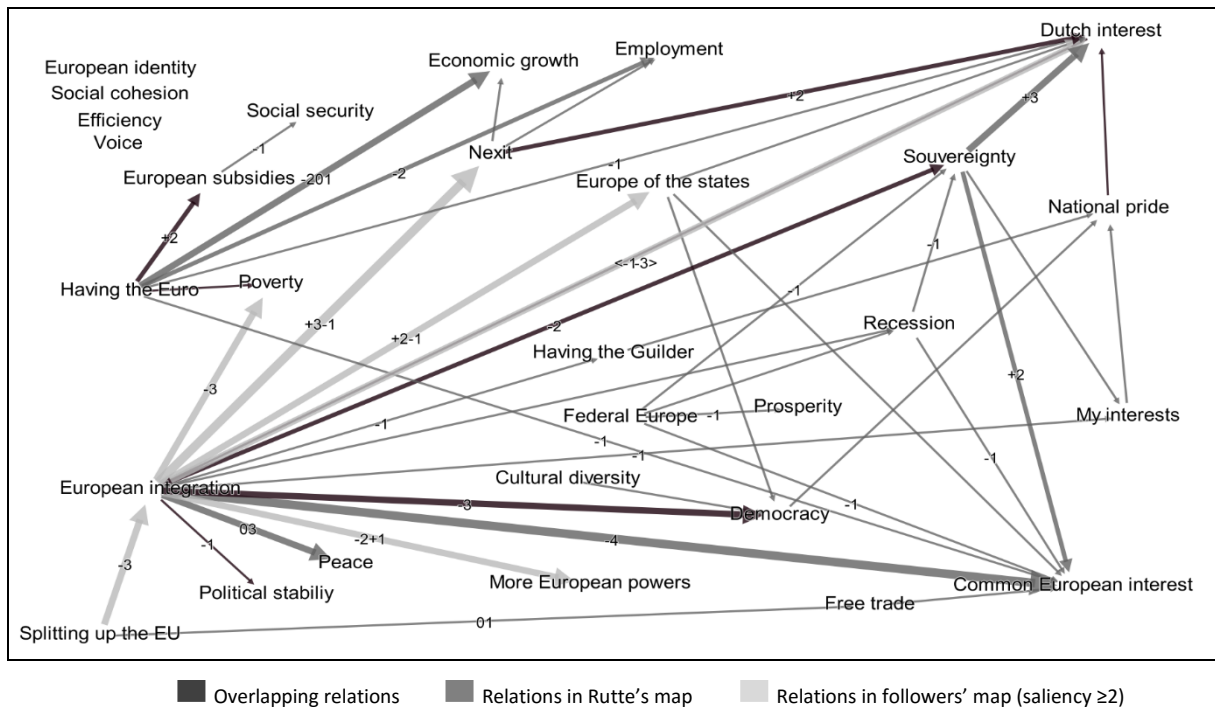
European identity
Social cohesion
Efficiency
Voice

Economic growth
Employment
Dutch interest
Social security
-1
European subsidies -201
-2
Nexit
+2
-1
+3
Europe of the states
Souvereignty
National pride
+2
Having the Euro
Poverty
<-1-3>
-1
-1
+3-1
+2-1
-2
Recession
Having the Guilder
-3
+2
Federal Europe -1
Prosperity
My interests
-1
-1
-1
Cultural diversity
European integration
-3
Democracy
-1
-1
03
-2+1
-4
-1
Peace
-3
More European powers
Common European interest
Political stabiliy
Free trade
01
Splitting up the EU

Overlapping relations
Relations in Rutte's map
Relations in followers' map (saliency ≥2)